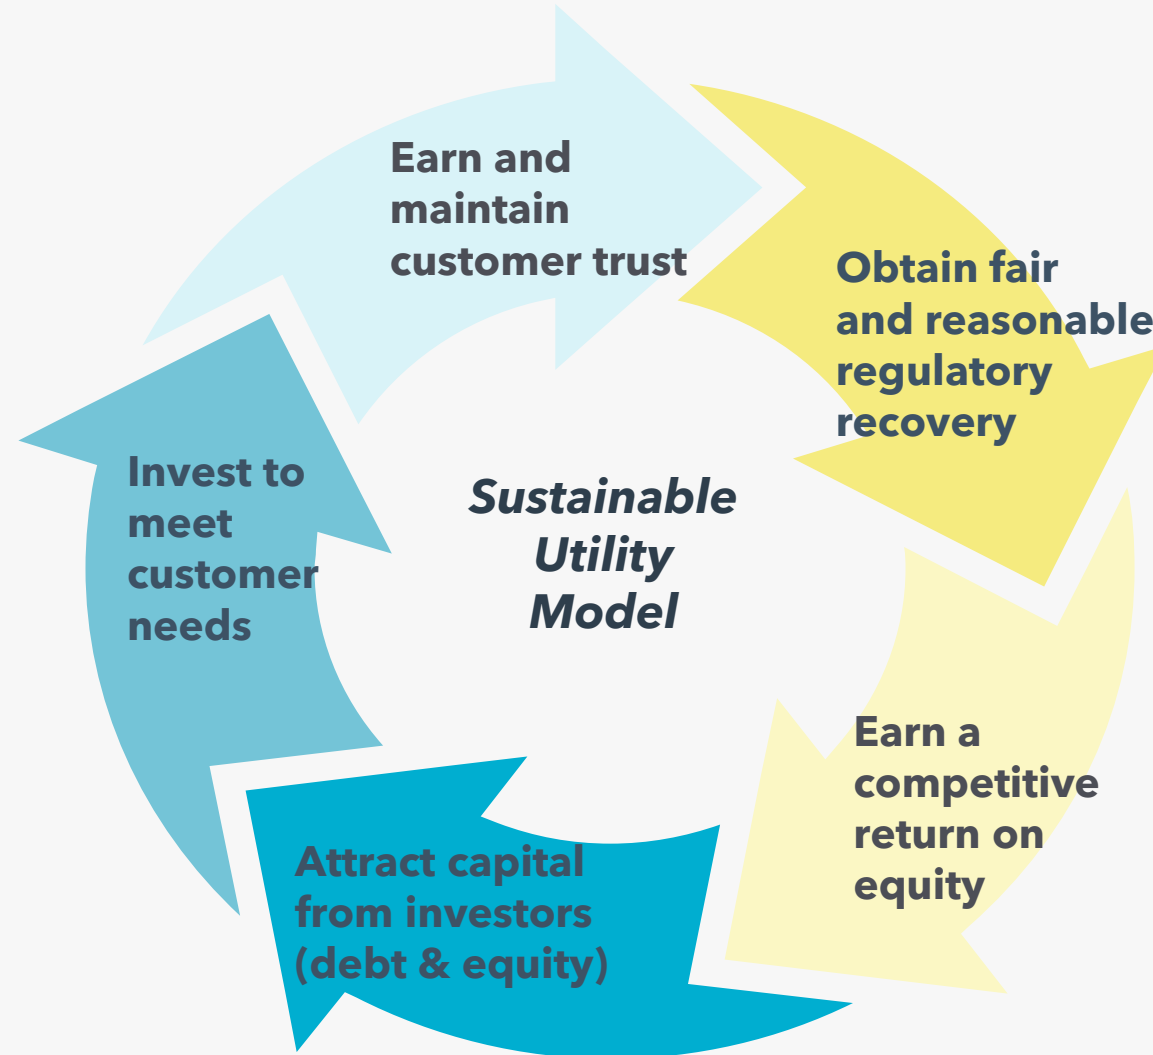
Earn and maintain customer trust

Obtain fair and reasonable regulatory recovery

Earn a competitive return on equity

Attract capital from investors (debt & equity)

Invest to meet customer needs

Sustainable Utility Model